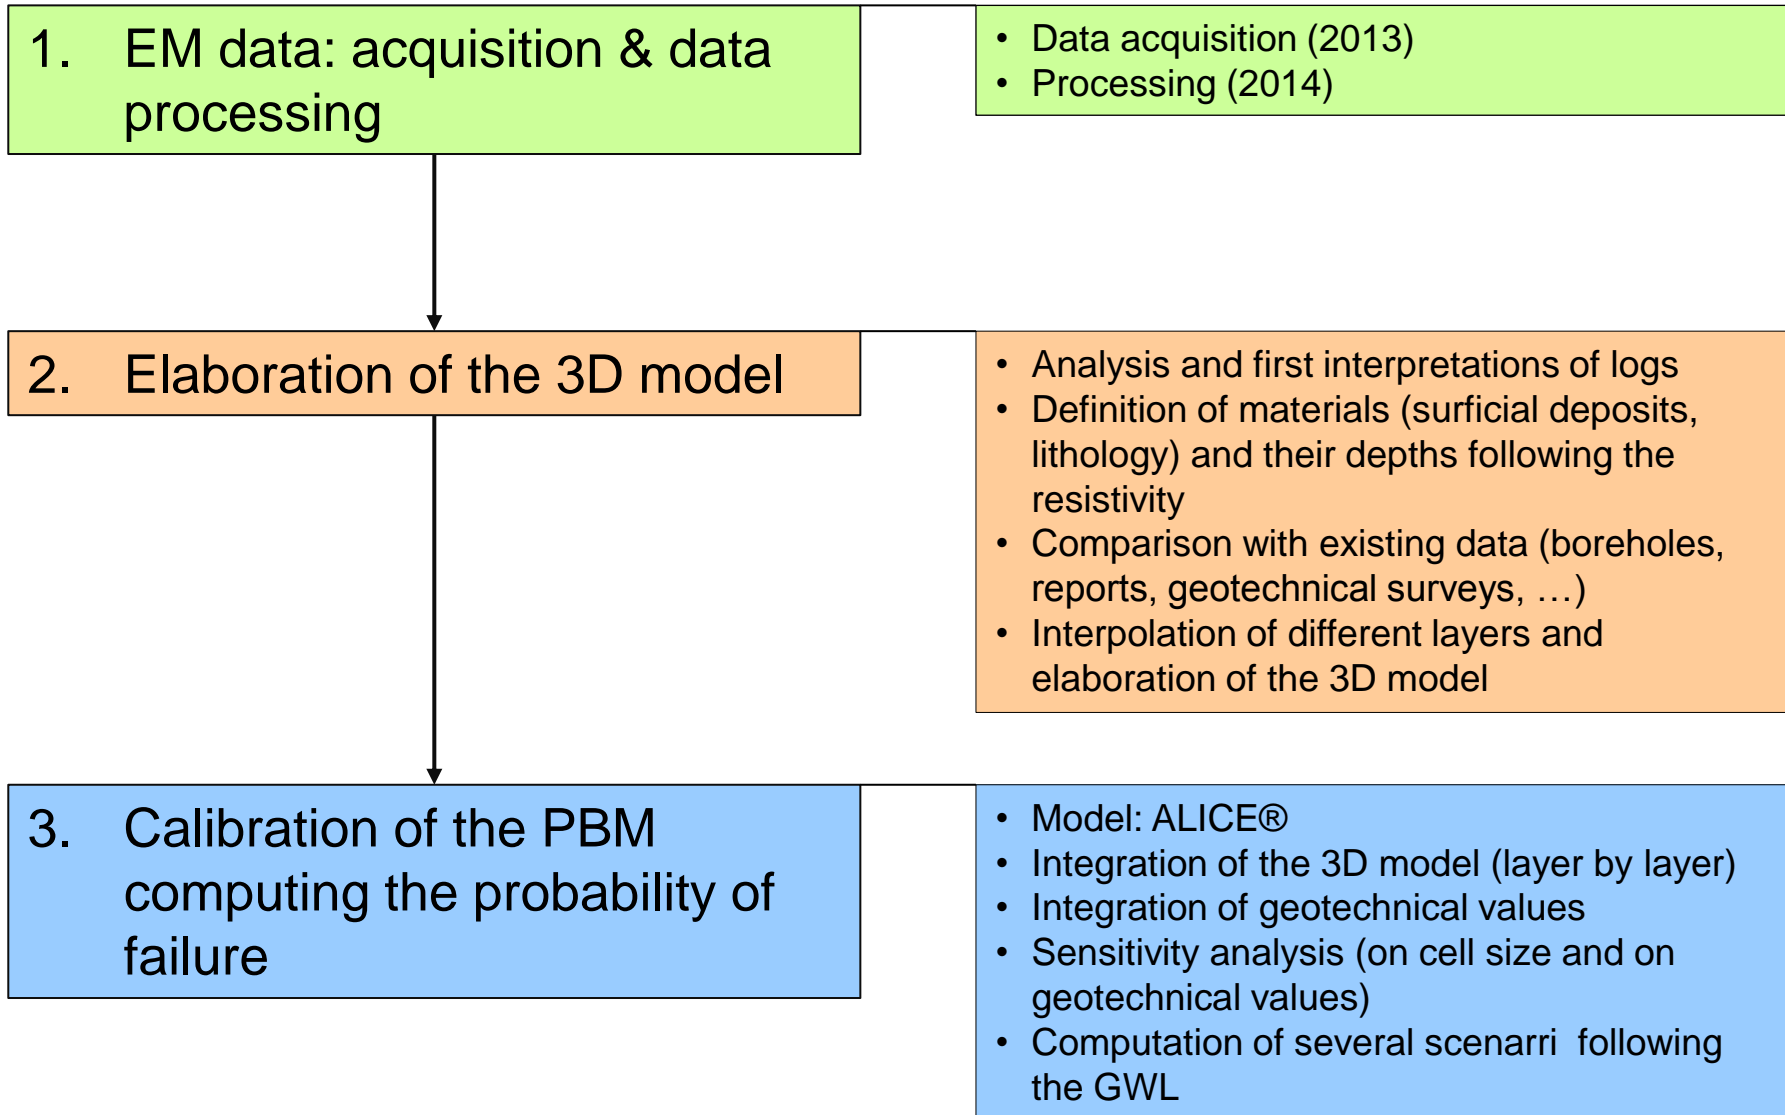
1. EM data: acquisition & data processing

• Data acquisition (2013)
• Processing (2014)

2. Elaboration of the 3D model

• Analysis and first interpretations of logs
• Definition of materials (surficial deposits, lithology) and their depths following the resistivity
• Comparison with existing data (boreholes, reports, geotechnical surveys, …)
• Interpolation of different layers and elaboration of the 3D model

3. Calibration of the PBM computing the probability of failure

• Model: ALICE®
• Integration of the 3D model (layer by layer)
• Integration of geotechnical values
• Sensitivity analysis (on cell size and on geotechnical values)
• Computation of several scenarri following the GWL